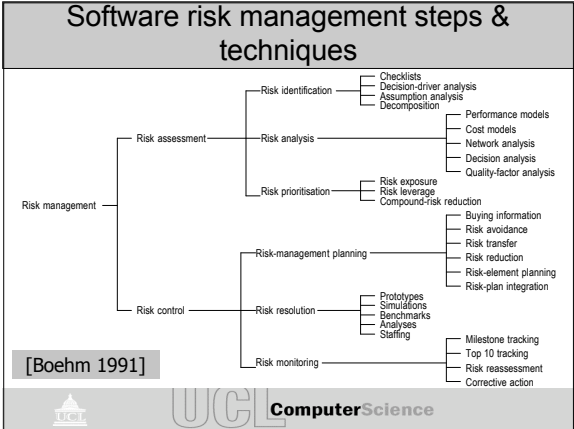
Software risk management steps & techniques

Risk management

Risk assessment

Risk identification

Checklists
Decision-driver analysis
Assumption analysis
Decomposition

Risk analysis

Performance models
Cost models
Network analysis
Decision analysis
Quality-factor analysis

Risk prioritisation

Risk exposure
Risk leverage
Compound-risk reduction

Risk control

Risk-management planning

Buying information
Risk avoidance
Risk transfer
Risk reduction
Risk-element planning
Risk-plan integration

Risk resolution

Prototypes
Simulations
Benchmarks
Analyses
Staffing

Risk monitoring

Milestone tracking
Top 10 tracking
Risk reassessment
Corrective action

[Boehm 1991]

UCL ComputerScience